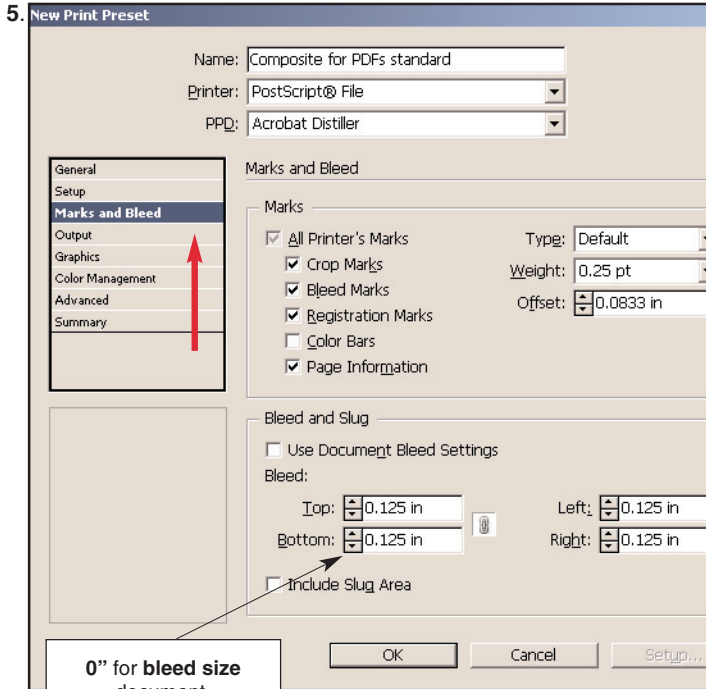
5. New Print Preset

Name: Composite for PDFs standard
Printer: PostScript® File
PPD: Acrobat Distiller

General
Setup
Marks and Bleed
Output
Graphics
Color Management
Advanced
Summary

Marks and Bleed

Marks
All Printer's Marks
Crop Marks
Bleed Marks
Registration Marks
Color Bars
Page Information

Type: Default
Weight: 0.25 pt
Offset: 0.0833 in

Bleed and Slug
Use Document Bleed Settings
Bleed:
Top: 0.125 in
Bottom: 0.125 in
Left: 0.125 in
Right: 0.125 in
Include Slug Area

0" for bleed size document

OK
Cancel
Setup...